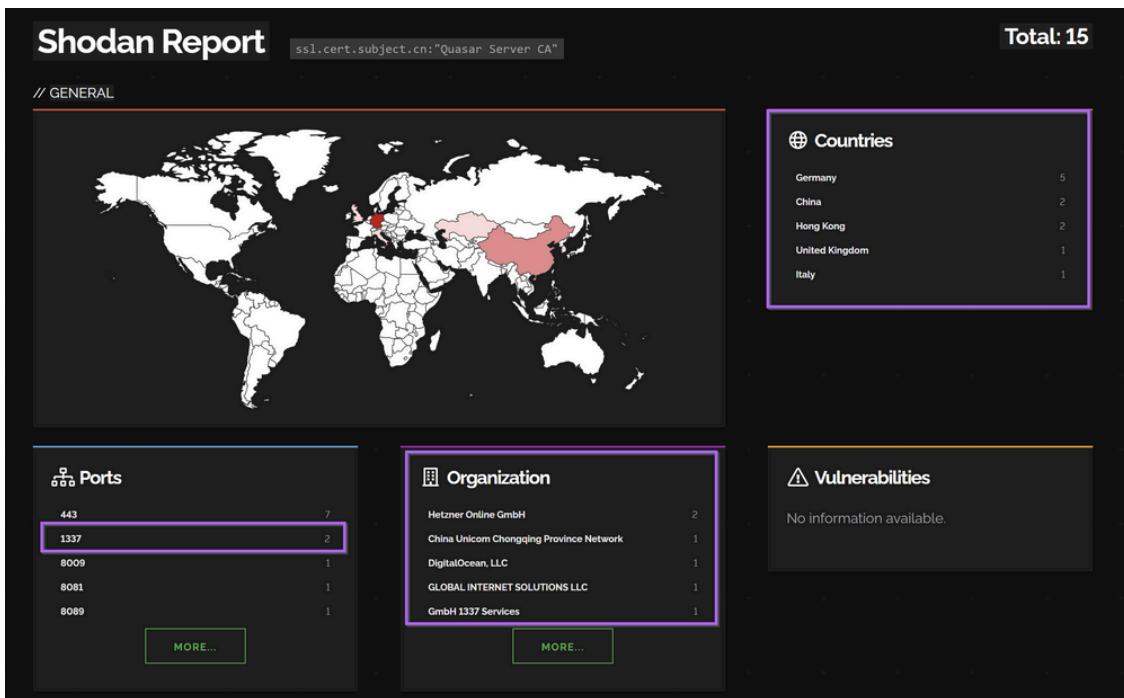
Shodan Report ssl.cert.subject.cn:"Quasar Server CA"

Total: 15

// GENERAL

Countries

| | |
|---|---|
| Germany | 5 |
| China | 2 |
| Hong Kong | 2 |
| United Kingdom | 1 |
| Italy | 1 |

Ports

| | |
|---|---|
| 443 | 7 |
| 1337 | 2 |
| 8009 | 1 |
| 8081 | 1 |
| 8089 | 1 |

MORE...

Organization

| | |
|---|---|
| Hetzner Online GmbH | 2 |
| China Unicom Chongqing Province Network | 1 |
| DigitalOcean, LLC | 1 |
| GLOBAL INTERNET SOLUTIONS LLC | 1 |
| GmbH 1337 Services | 1 |

MORE...

Vulnerabilities

No information available.